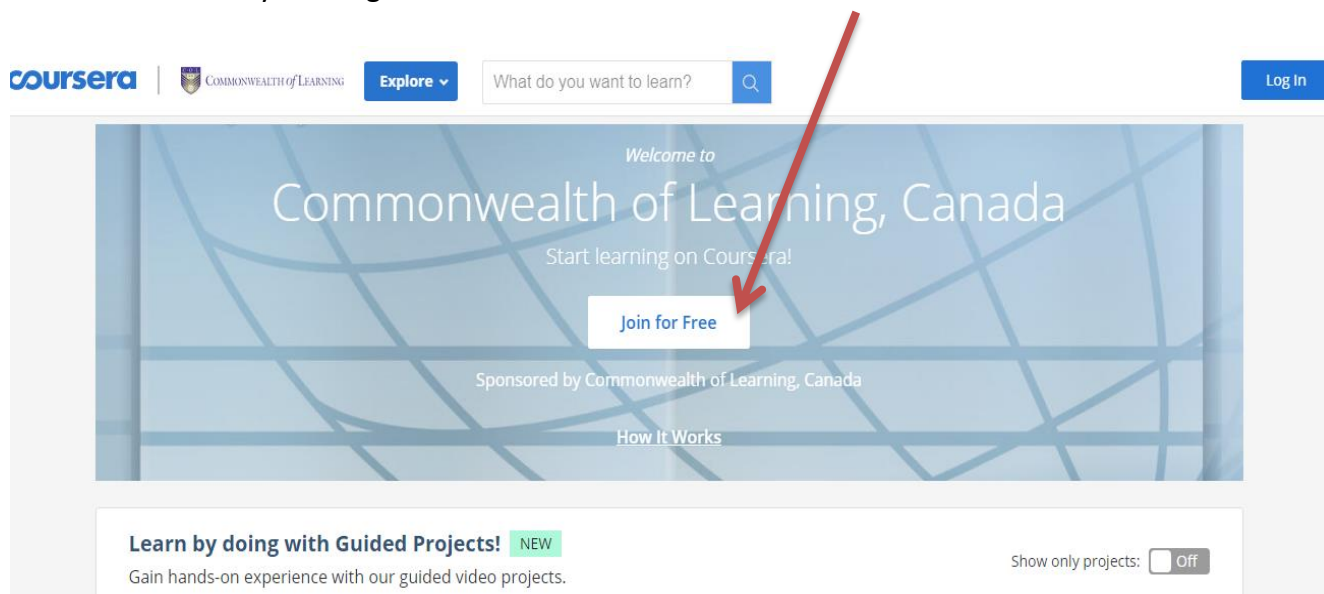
coursera | COMMONWEALTH of LEARNING Explore What do you want to learn? Log In

Welcome to

Commonwealth of Learning, Canada

Start learning on Coursera!

Join for Free

Sponsored by Commonwealth of Learning, Canada

How It Works

Learn by doing with Guided Projects! NEW

Gain hands-on experience with our guided video projects.

Show only projects: Off